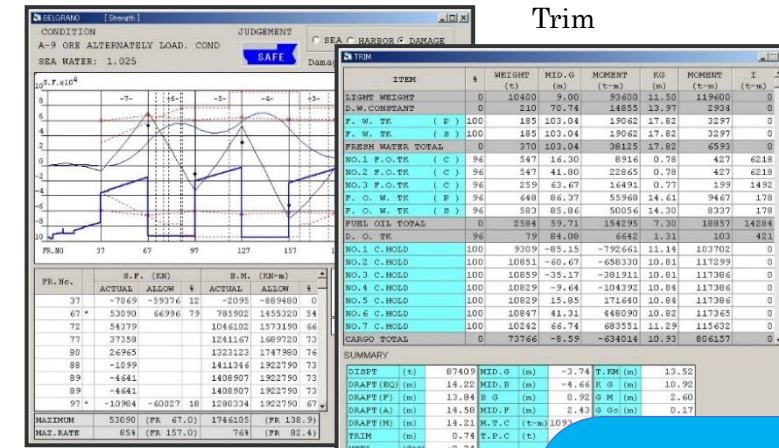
Trim

BELGRANO [Strength]

CONDITION JUDGEMENT
A-9 ORE ALTERNATELY LOAD. COND SAFE
SEA WATER: 1.025

SEA HARBOR DAMAGE
Damag

$10^{3}$S.F.x$10^{4}$

-7- -6- -5- -4- -3-

FR.NO 37 67 97 127 157

| FR.No. | S.F. (KN) ACTUAL | ALLOW | % | B.M. (KN-m) ACTUAL | ALLOW | % |
|---|---|---|---|---|---|---|
| 37 | -7069 | -59376 | 12 | -2095 | -889480 | 0 |
| 67 * | 53090 | 66996 | 79 | 785902 | 1455320 | 54 |
| 72 | 34379 | | | 1046182 | 1573190 | 66 |
| 77 | 37358 | | | 1241167 | 1689720 | 73 |
| 80 | 26965 | | | 1323123 | 1747980 | 76 |
| 88 | -1099 | | | 1411346 | 1922790 | 73 |
| 89 | -4641 | | | 1408907 | 1922790 | 73 |
| 89 | -4641 | | | 1408907 | 1922790 | 73 |
| 97 * | -10984 | -60027 | 18 | 1280334 | 1922790 | 67 |
| MAXIMUM | 53090 | (FR 67.0) | | 1746105 | (FR 138.9) | |
| MAX.RATE | 85% | (FR 157.0) | | 76% | (FR 82.4) | |

TRIM

| ITEM | % | WEIGHT (t) | MID.G (m) | MOMENT (t-m) | KG (m) | MOMENT (t-m) | I (t-m) |
|---|---|---|---|---|---|---|---|
| LIGHT WEIGHT | 0 | 10400 | 9.00 | 93600 | 11.50 | 119600 | 0 |
| D.W.CONSTANT | 0 | 210 | 70.74 | 14855 | 13.97 | 2934 | 0 |
| F. W. TK (P) | 100 | 185 | 103.04 | 19062 | 17.82 | 3297 | 0 |
| F. W. TK (S) | 100 | 185 | 103.04 | 19062 | 17.82 | 3297 | 0 |
| FRESH WATER TOTAL | 0 | 370 | 103.04 | 38125 | 17.82 | 6593 | 0 |
| NO.1 F.O.TK (C) | 96 | 547 | 16.30 | 8916 | 0.78 | 427 | 6218 |
| NO.2 F.O.TK (C) | 96 | 547 | 41.80 | 22865 | 0.78 | 427 | 6218 |
| NO.3 F.O.TK (C) | 96 | 259 | 63.67 | 16491 | 0.77 | 199 | 1492 |
| F. O. W. TK (P) | 96 | 648 | 86.37 | 55968 | 14.61 | 9467 | 178 |
| F. O. W. TK (S) | 96 | 583 | 85.86 | 50056 | 14.30 | 8337 | 178 |
| FUEL OIL TOTAL | 0 | 2584 | 59.71 | 154295 | 7.30 | 18857 | 14284 |
| D. O. TK | 96 | 79 | 84.08 | 6642 | 1.31 | 103 | 421 |
| NO.1 C.HOLD | 100 | 9309 | -85.15 | -792661 | 11.14 | 103702 | 0 |
| NO.2 C.HOLD | 100 | 10851 | -60.67 | -658330 | 10.81 | 117299 | 0 |
| NO.3 C.HOLD | 100 | 10859 | -35.17 | -381911 | 10.81 | 117386 | 0 |
| NO.4 C.HOLD | 100 | 10829 | -9.64 | -104392 | 10.84 | 117386 | 0 |
| NO.5 C.HOLD | 100 | 10829 | 15.85 | 171640 | 10.84 | 117386 | 0 |
| NO.6 C.HOLD | 100 | 10847 | 41.31 | 448090 | 10.82 | 117365 | 0 |
| NO.7 C.HOLD | 100 | 10242 | 66.74 | 683551 | 11.29 | 115632 | 0 |
| CARGO TOTAL | 0 | 73766 | -8.59 | -634014 | 10.93 | 806157 | 0 |

SUMMARY

| | | | | | |
|---|---|---|---|---|---|
| DISPT | (t) | 87409 | MID.G (m) | -3.74 | T.KM (m) 13.52 |
| DRAFT(EQ) | (m) | 14.22 | MID.B (m) | -4.66 | K G (m) 10.92 |
| DRAFT(F) | (m) | 13.84 | B G (m) | 0.92 | G M (m) 2.60 |
| DRAFT(A) | (m) | 14.58 | MID.F (m) | 2.43 | G Go (m) 0.17 |
| DRAFT | (m) | 14.21 | M.T.C (t-m) | 1093 | |
| TRIM | (m) | 0.74 | T.P.C (t) | | |